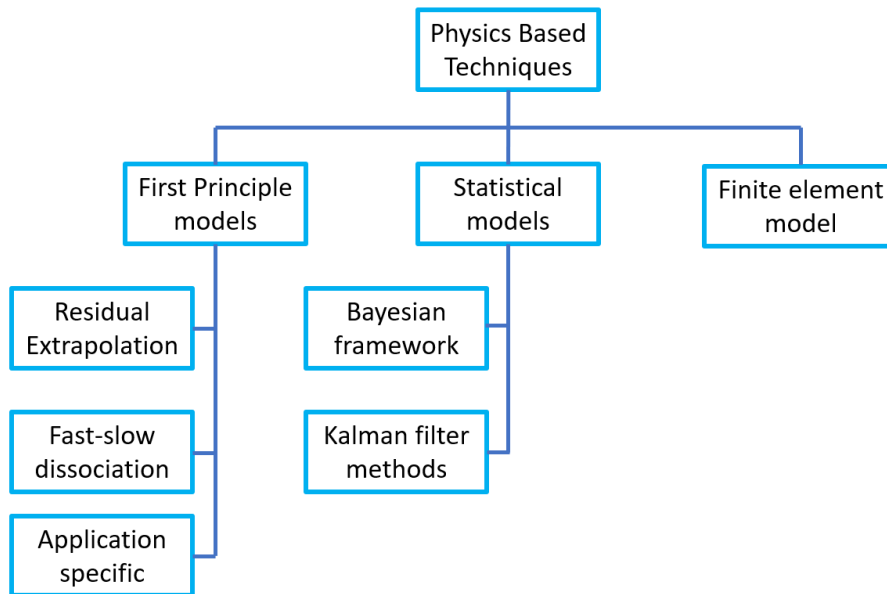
Physics Based Techniques

First Principle models

Statistical models

Finite element model

Residual Extrapolation

Fast-slow dissociation

Application specific

Bayesian framework

Kalman filter methods